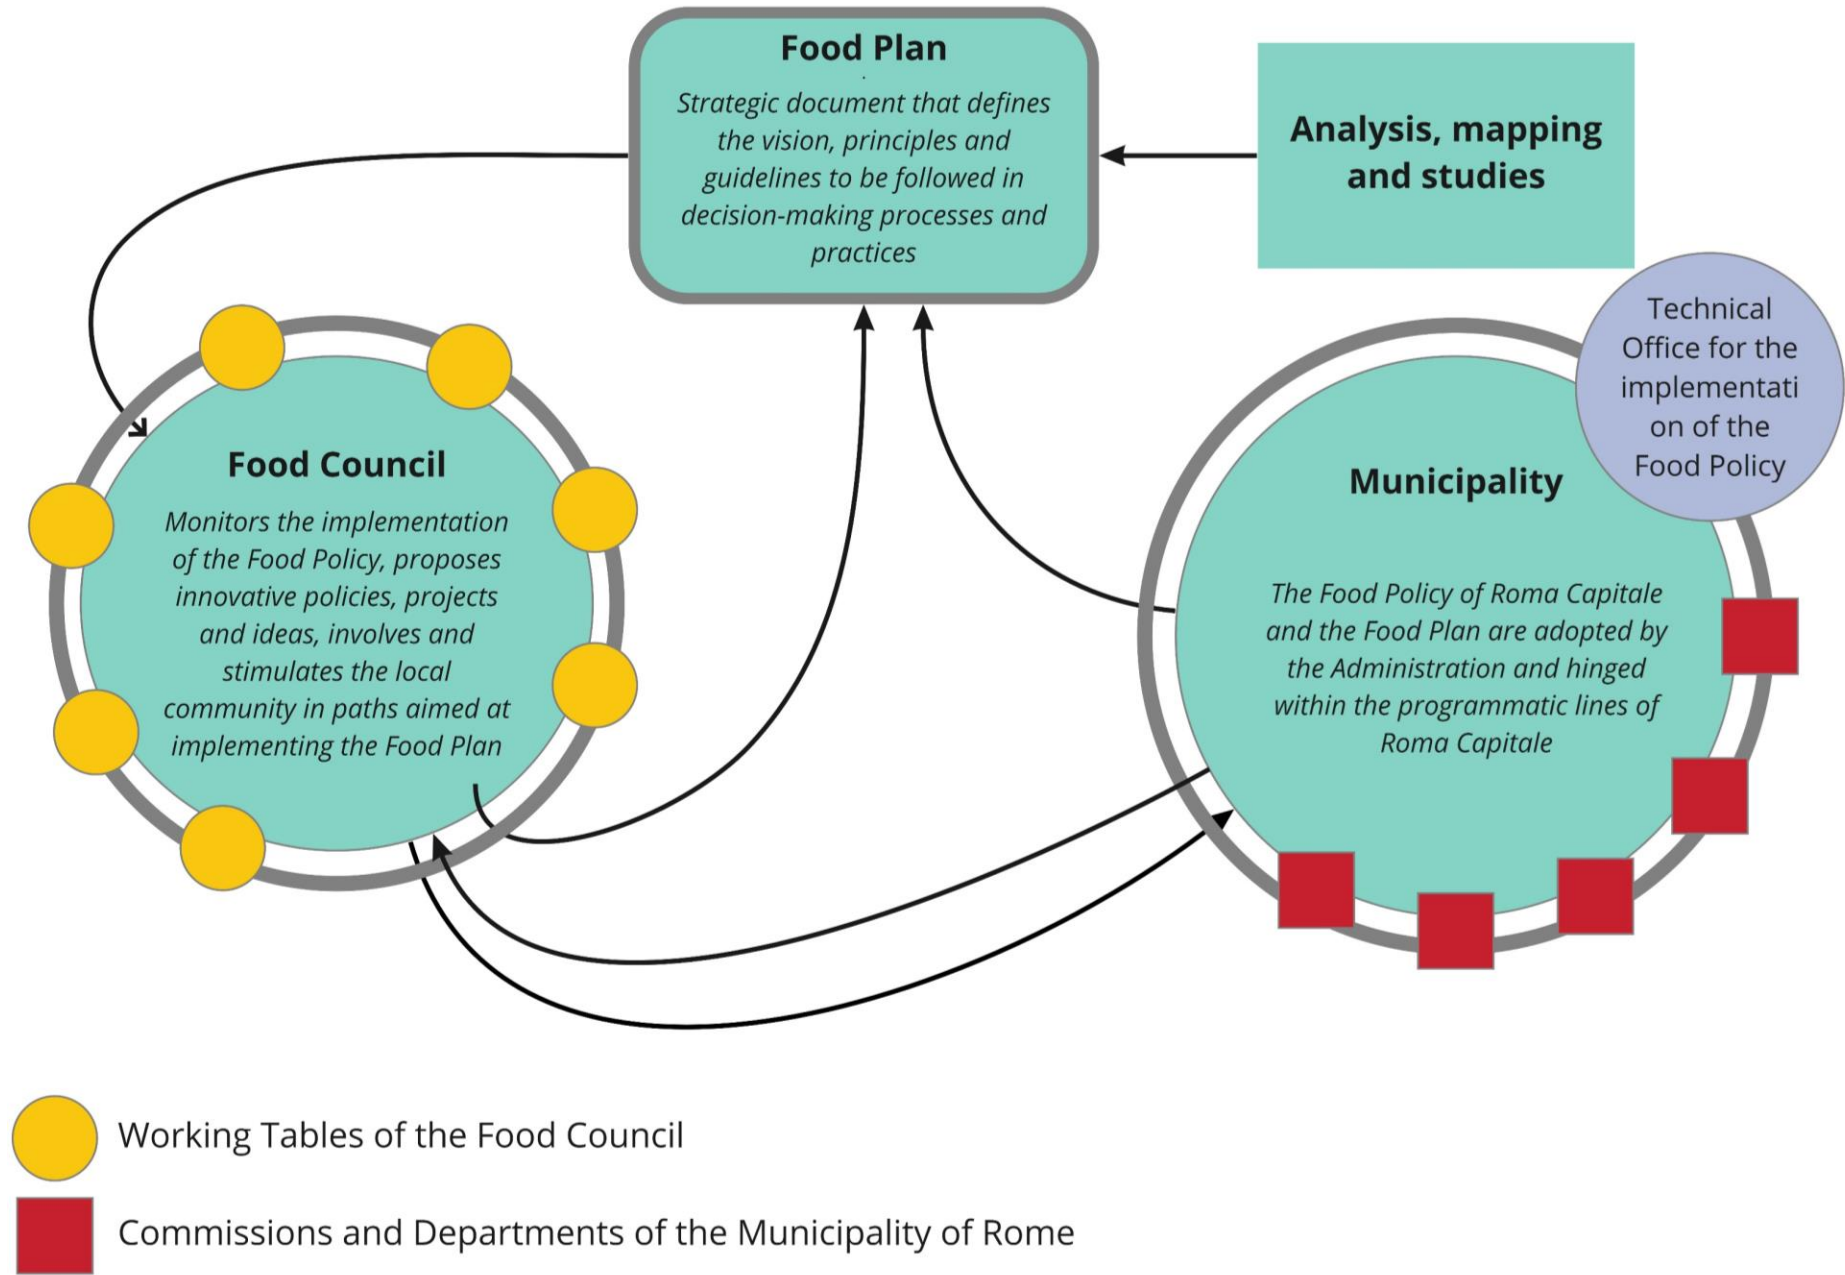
Food Plan

Strategic document that defines the vision, principles and guidelines to be followed in decision-making processes and practices

Analysis, mapping and studies

Technical Office for the implementati on of the Food Policy

Food Council

Monitors the implementation of the Food Policy, proposes innovative policies, projects and ideas, involves and stimulates the local community in paths aimed at implementing the Food Plan

Municipality

The Food Policy of Roma Capitale and the Food Plan are adopted by the Administration and hinged within the programmatic lines of Roma Capitale

Working Tables of the Food Council

Commissions and Departments of the Municipality of Rome